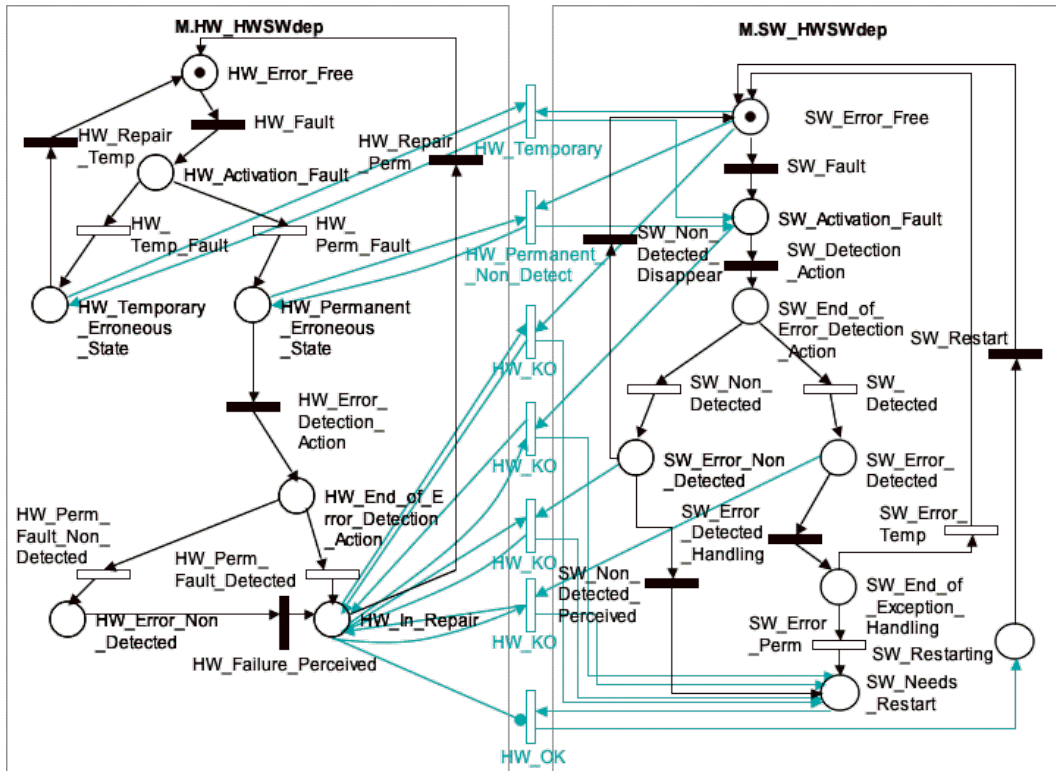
M.HW_HWSWdep

HW_Error_Free

HW_Fault

HW_Repair_Temp

HW_Repair_Perm

HW_Activation_Fault

HW_Temp_Fault

HW_Perm_Fault

HW_Temporary_Erroneous_State

HW_Permanent_Erroneous_State

HW_Error_Detection_Action

HW_End_of_Error_Detection_Action

HW_Perm_Fault_Non_Detected

HW_Perm_Fault_Detected

HW_Error_Non_Detected

HW_In_Repair

HW_Failure_Perceived

HW_Temporary

HW_Permanent_Non_Detect

HW_KO

HW_KO

HW_KO

HW_KO

HW_OK

M.SW_HWSWdep

SW_Error_Free

SW_Fault

SW_Activation_Fault

SW_Non_Detected_Disappear

SW_Detection_Action

SW_End_of_Error_Detection_Action

SW_Restart

SW_Non_Detected

SW_Detected

SW_Error_Non_Detected

SW_Error_Detected

SW_Error_Detected_Handling

SW_Error_Temp

SW_Non_Detected_Perceived

SW_End_of_Exception_Handling

SW_Error_Perm

SW_Restarting

SW_Needs_Restart